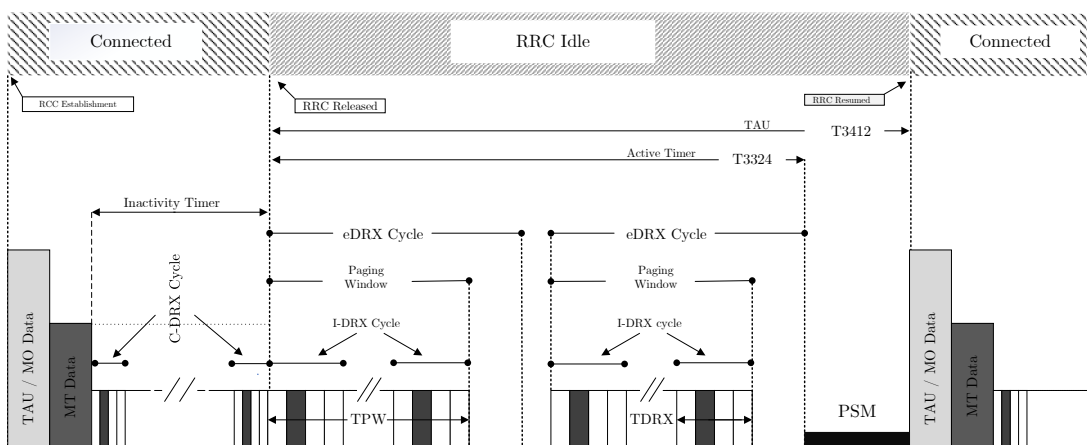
Connected

RRC Idle

Connected

RCC Establishment

RRC Released

RRC Resumed

TAU

T3412

Active Timer

T3324

Inactivity Timer

eDRX Cycle

eDRX Cycle

C-DRX Cycle

Paging Window

Paging Window

I-DRX Cycle

I-DRX cycle

TAU / MO Data

MT Data

TPW

TDRX

PSM

TAU / MO Data

MT Data